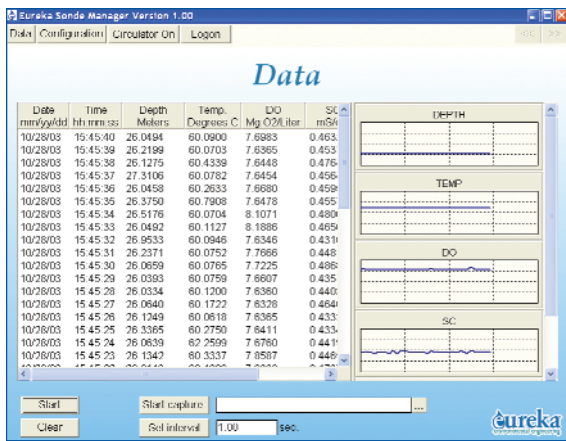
Eureka Sonde Manager Version 1.00

Data | Configuration | Circulator On | Logon

<< >>

Data

| Date mm/yy/dd | Time hh:mm:ss | Depth Meters | Temp. Degrees C | DO Mg O2/Liter | SC mS/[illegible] |
|---|---|---|---|---|---|
| 10/28/03 | 15:45:40 | 26.0494 | 60.0900 | 7.6983 | 0.463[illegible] |
| 10/28/03 | 15:45:39 | 26.2199 | 60.0703 | 7.6365 | 0.453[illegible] |
| 10/28/03 | 15:45:38 | 26.1275 | 60.4339 | 7.6448 | 0.476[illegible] |
| 10/28/03 | 15:45:37 | 27.3106 | 60.0782 | 7.6454 | 0.456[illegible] |
| 10/28/03 | 15:45:36 | 26.0458 | 60.2633 | 7.6680 | 0.459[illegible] |
| 10/28/03 | 15:45:35 | 26.3750 | 60.7908 | 7.6478 | 0.455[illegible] |
| 10/28/03 | 15:45:34 | 26.5176 | 60.0704 | 8.1071 | 0.480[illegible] |
| 10/28/03 | 15:45:33 | 26.0492 | 60.1127 | 8.1886 | 0.465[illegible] |
| 10/28/03 | 15:45:32 | 26.9533 | 60.0946 | 7.6346 | 0.431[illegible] |
| 10/28/03 | 15:45:31 | 26.2371 | 60.0752 | 7.7666 | 0.448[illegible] |
| 10/28/03 | 15:45:30 | 26.0659 | 60.0765 | 7.7225 | 0.486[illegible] |
| 10/28/03 | 15:45:29 | 26.0393 | 60.0759 | 7.6607 | 0.435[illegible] |
| 10/28/03 | 15:45:28 | 26.0334 | 60.1200 | 7.6360 | 0.440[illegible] |
| 10/28/03 | 15:45:27 | 26.0640 | 60.1722 | 7.6328 | 0.464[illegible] |
| 10/28/03 | 15:45:26 | 26.1249 | 60.0618 | 7.6365 | 0.433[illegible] |
| 10/28/03 | 15:45:25 | 26.3365 | 60.2750 | 7.6411 | 0.433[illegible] |
| 10/28/03 | 15:45:24 | 26.0639 | 62.2599 | 7.6760 | 0.441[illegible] |
| 10/28/03 | 15:45:23 | 26.1342 | 60.3337 | 7.8587 | 0.446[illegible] |

DEPTH

TEMP

DO

SC

Start | Start capture | ...

Clear | Set interval | 1.00 | sec.

eureka